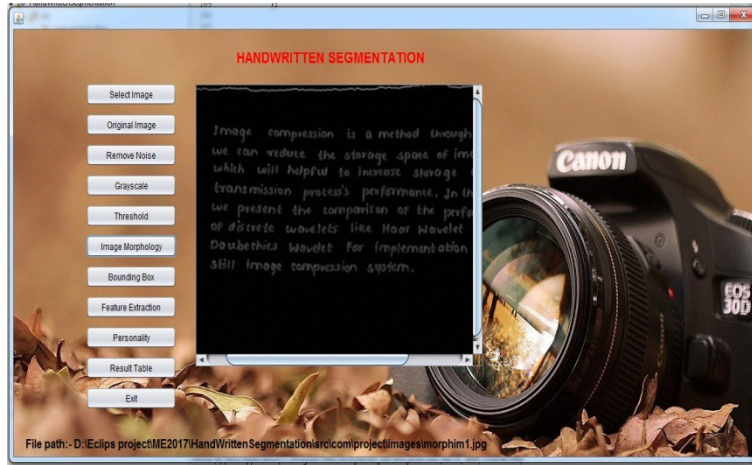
HANDWRITTEN SEGMENTATION

Select Image

Original Image

Remove Noise

Grayscale

Threshold

Image Morphology

Bounding Box

Feature Extraction

Personality

Result Table

Exit

Image compression is a method through we can reduce the storage space of ima which will helpful to increase storage transmission process's performance. In th we present the comparison of the perfo of discrete wavelets like Haar Wavelet Daubechies Wavelet for implementation still image compression system.

Canon

EOS 30D

File path:- D:\Eclips project\ME2017\HandWrittenSegmentation\src\com\project\images\morphim1.jpg